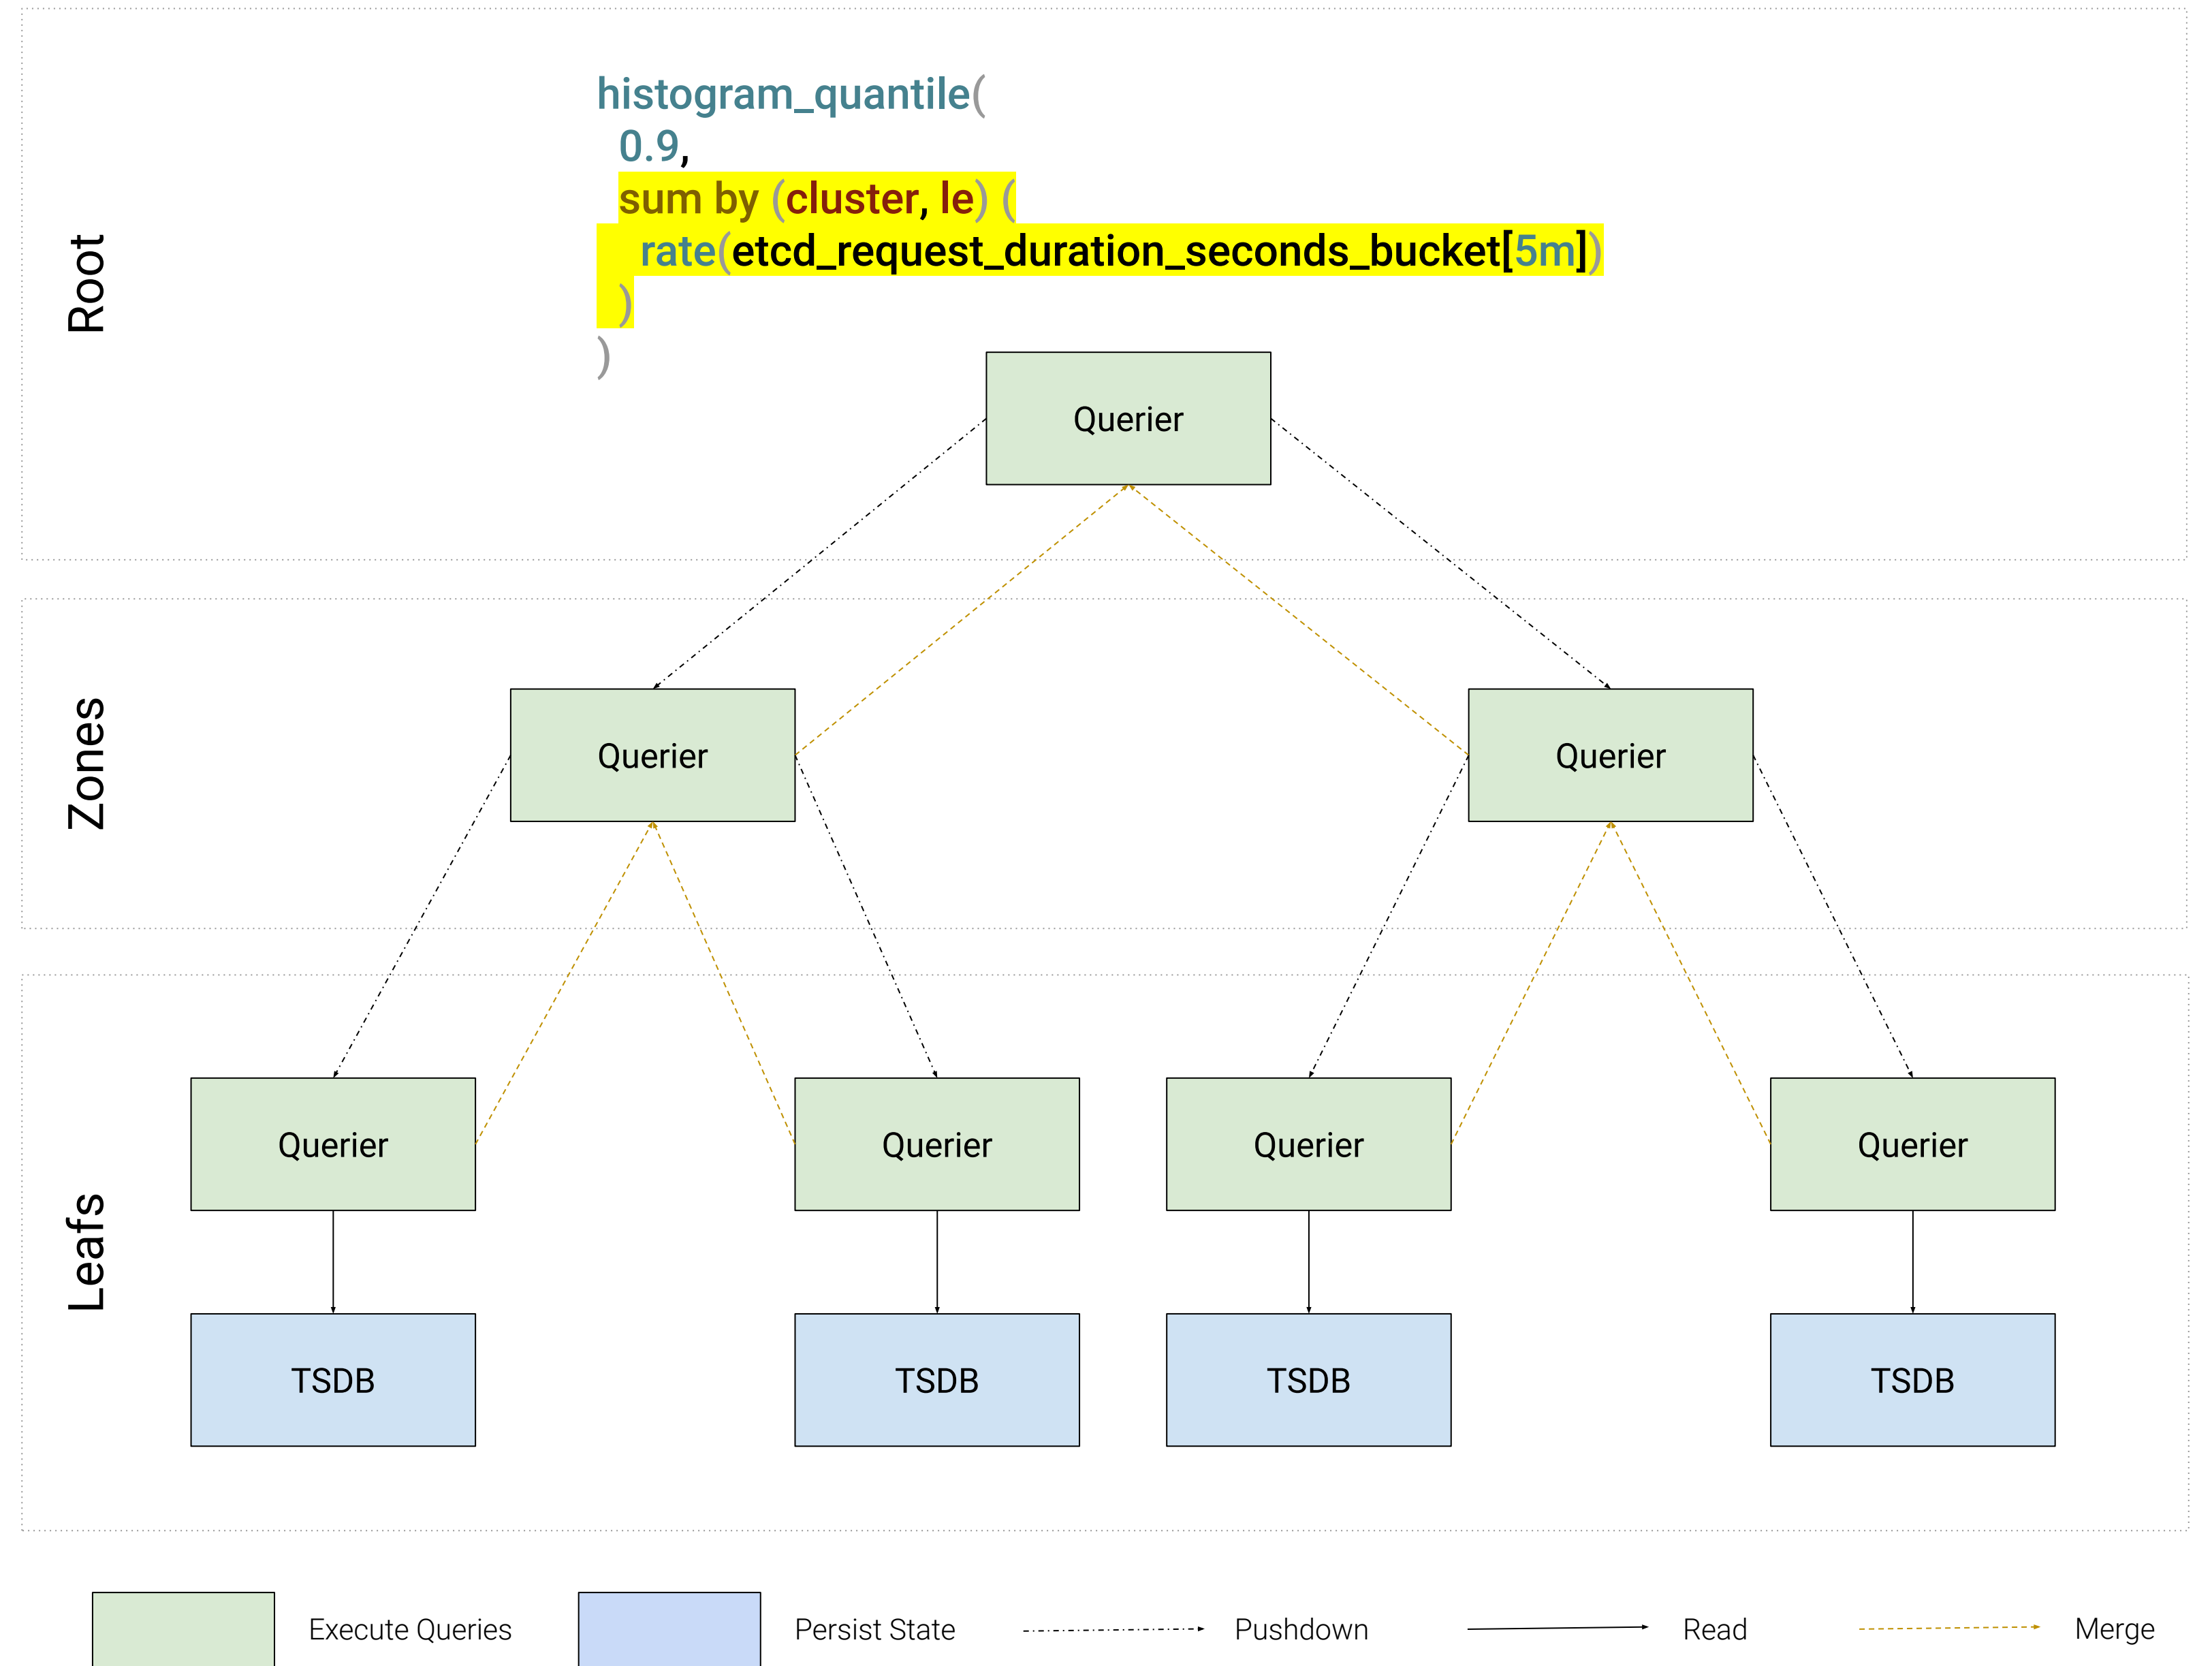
Root

histogram_quantile(
  0.9,
  sum by (cluster, le) (
    rate(etcd_request_duration_seconds_bucket[5m])
  )
)

Querier

Zones

Querier

Querier

Leafs

Querier

Querier

Querier

Querier

TSDB

TSDB

TSDB

TSDB

Execute Queries

Persist State

Pushdown

Read

Merge